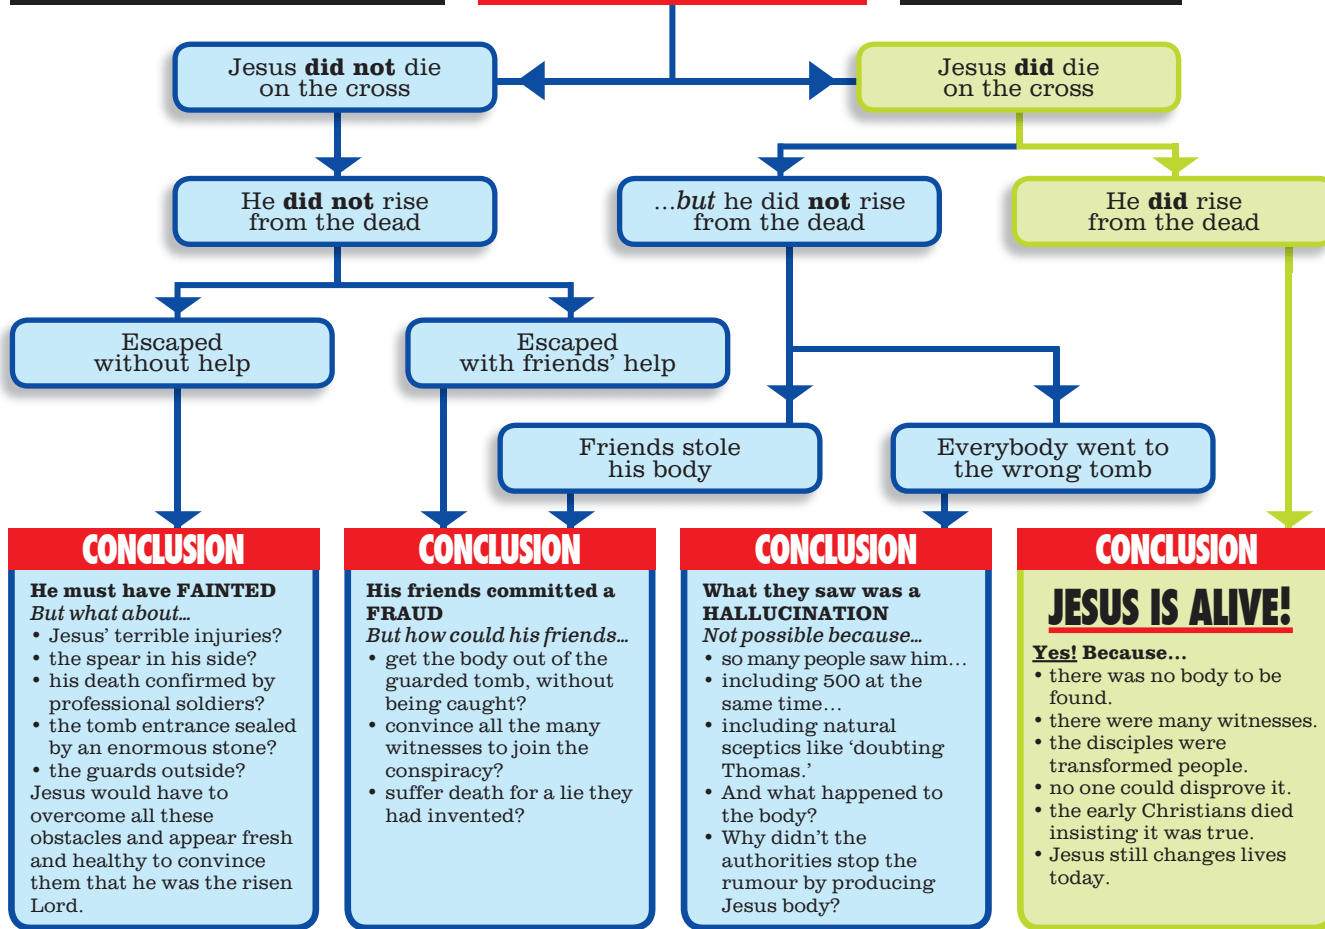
Jesus **did not** die on the cross

Jesus **did** die on the cross

He **did not** rise from the dead

...*but* he did **not** rise from the dead

He **did** rise from the dead

Escaped without help

Escaped with friends' help

Friends stole his body

Everybody went to the wrong tomb

CONCLUSION

**He must have FAINTED**
*But what about...*
• Jesus' terrible injuries?
• the spear in his side?
• his death confirmed by professional soldiers?
• the tomb entrance sealed by an enormous stone?
• the guards outside?
Jesus would have to overcome all these obstacles and appear fresh and healthy to convince them that he was the risen Lord.

CONCLUSION

**His friends committed a FRAUD**
*But how could his friends...*
• get the body out of the guarded tomb, without being caught?
• convince all the many witnesses to join the conspiracy?
• suffer death for a lie they had invented?

CONCLUSION

**What they saw was a HALLUCINATION**
*Not possible because...*
• so many people saw him...
• including 500 at the same time...
• including natural sceptics like 'doubting Thomas.'
• And what happened to the body?
• Why didn't the authorities stop the rumour by producing Jesus body?

CONCLUSION

JESUS IS ALIVE!

**Yes! Because...**
• there was no body to be found.
• there were many witnesses.
• the disciples were transformed people.
• no one could disprove it.
• the early Christians died insisting it was true.
• Jesus still changes lives today.